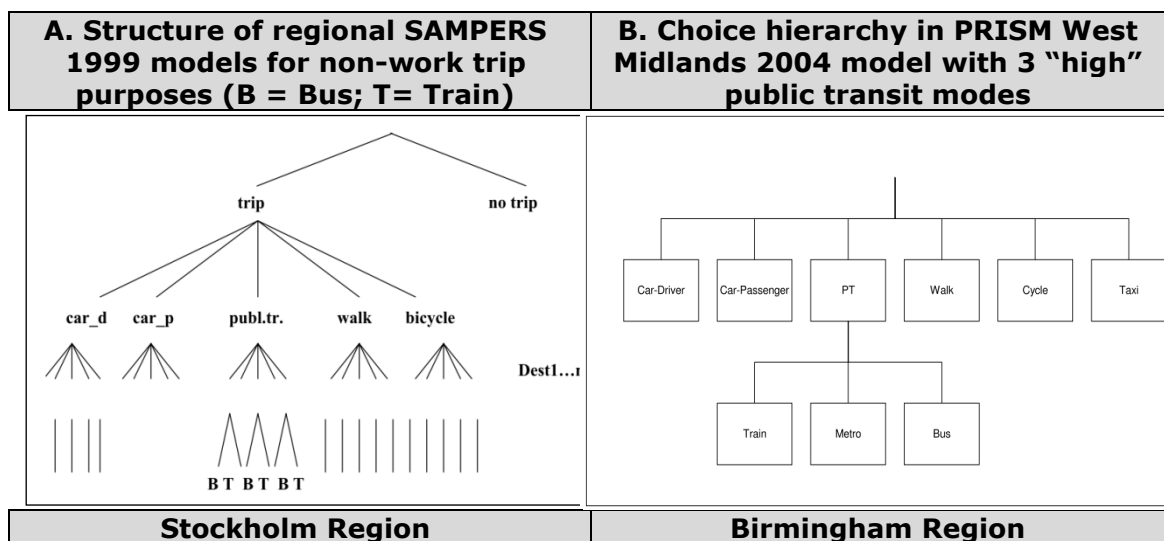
| A. Structure of regional SAMPERS 1999 models for non-work trip purposes (B = Bus; T= Train) | B. Choice hierarchy in PRISM West Midlands 2004 model with 3 "high" public transit modes |
|---|---|
| trip no trip car_d car_p publ.tr. walk bicycle Dest1…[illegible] B T B T B T | Car-Driver Car-Passenger PT Walk Cycle Taxi Train Metro Bus |
| Stockholm Region | Birmingham Region |